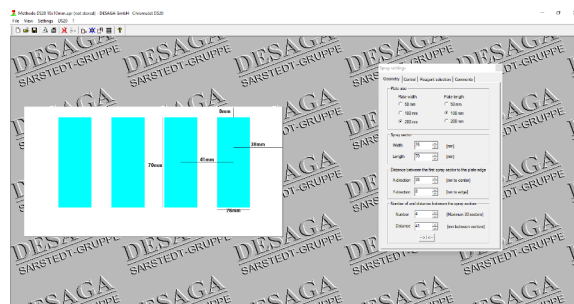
Methods DS20 10x10mm.spr (not stored) · DESAGA GmbH · Chromatool DS20
File View Settings DS20 ?

DESAGA SARSTEDT-GRUPPE

8mm
10mm
70mm
41mm
70mm

Spray settings
Geometry | Control | Reagent selection | Comments
Plate size
Plate width
○ 50 mm
○ 100 mm
◉ 200 mm
Plate length
○ 50 mm
◉ 100 mm
○ 200 mm
Spray sector
Width 70 [mm]
Length 70 [mm]
Distance between the first spray sector to the plate edge
X-direction 30 [set to center]
Y-direction 0 [set to edge]
Number of and distance between the spray sectors
Number 4 [Maximum 20 sectors]
Distance 41 [mm between sectors]
|<-|->|